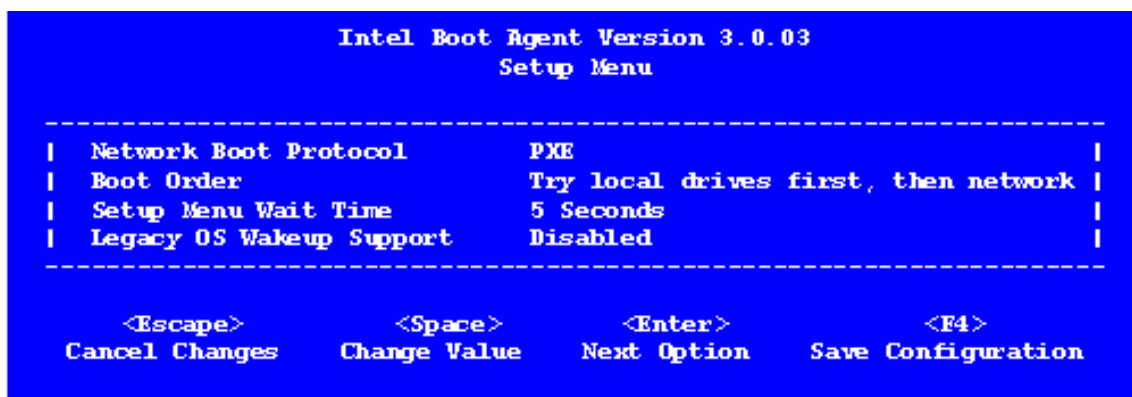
Intel Boot Agent Version 3.0.03
Setup Menu

| Network Boot Protocol | PXE |
|---|---|
| Boot Order | Try local drives first, then network |
| Setup Menu Wait Time | 5 Seconds |
| Legacy OS Wakeup Support | Disabled |

<Escape>
Cancel Changes

<Space>
Change Value

<Enter>
Next Option

<F4>
Save Configuration